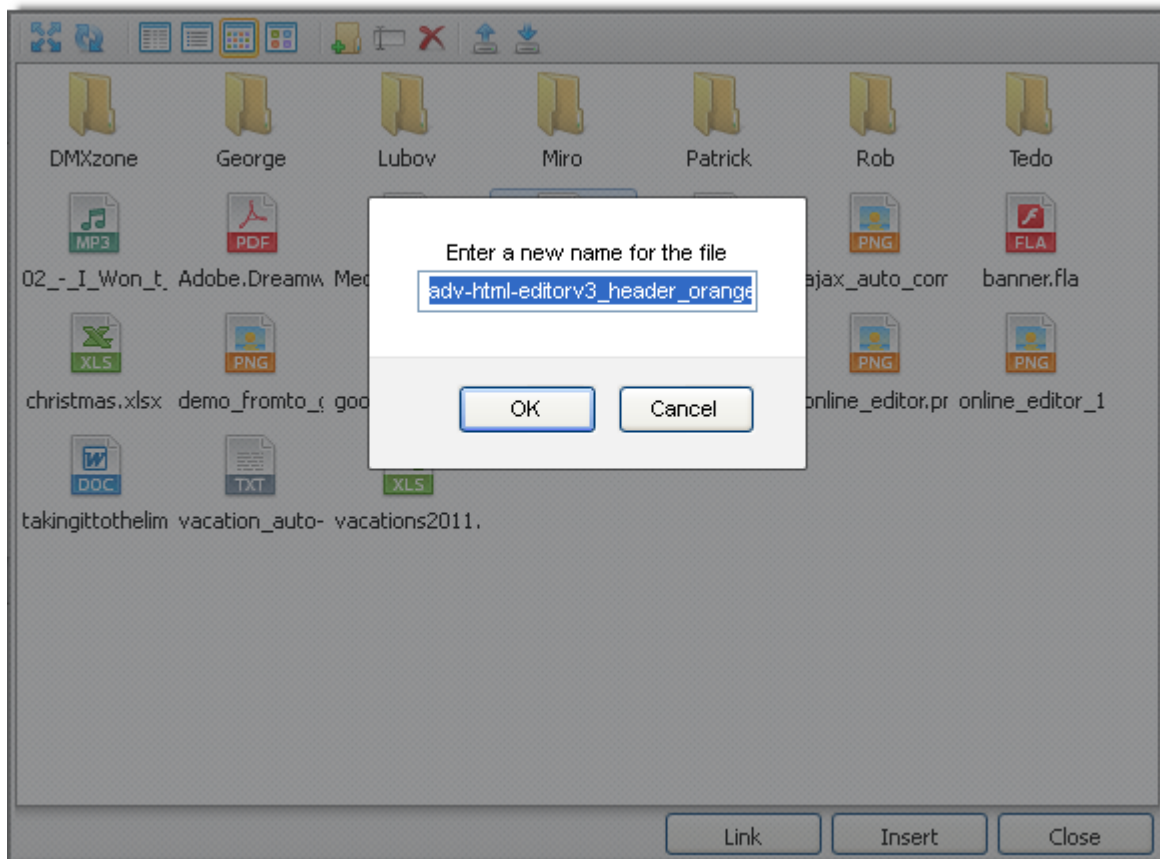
DMXzone George Lubov Miro Patrick Rob Tedo

MP3
02_-_I_Won_t_

PDF
Adobe.Dreamw

Mec

PNG
ajax_auto_com

FLA
banner.fla

XLS
christmas.xlsx

PNG
demo_fromto_(

goo

PNG
online_editor.pr

PNG
online_editor_1

DOC
takingittothelim

TXT
vacation_auto-

XLS
vacations2011.

Enter a new name for the file

adv-html-editorv3_header_orange

OK Cancel

Link Insert Close